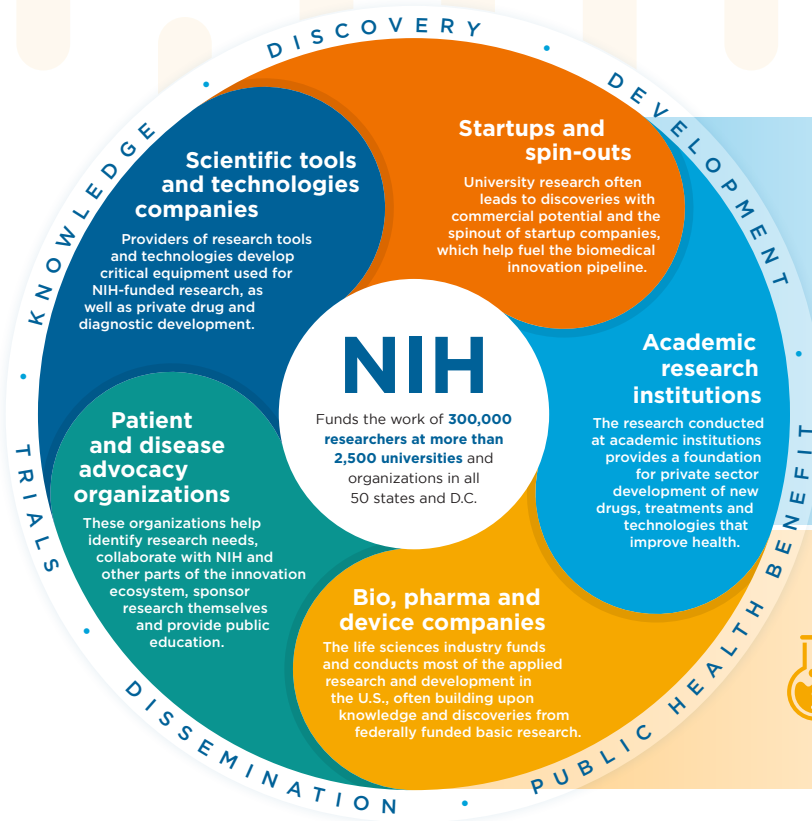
DISCOVERY • DEVELOPMENT • PUBLIC HEALTH BENEFIT • DISSEMINATION • TRIALS • KNOWLEDGE •

Scientific tools and technologies companies

Providers of research tools and technologies develop critical equipment used for NIH-funded research, as well as private drug and diagnostic development.

Startups and spin-outs

University research often leads to discoveries with commercial potential and the spinout of startup companies, which help fuel the biomedical innovation pipeline.

NIH

Funds the work of 300,000 researchers at more than 2,500 universities and organizations in all 50 states and D.C.

Academic research institutions

The research conducted at academic institutions provides a foundation for private sector development of new drugs, treatments and technologies that improve health.

Patient and disease advocacy organizations

These organizations help identify research needs, collaborate with NIH and other parts of the innovation ecosystem, sponsor research themselves and provide public education.

Bio, pharma and device companies

The life sciences industry funds and conducts most of the applied research and development in the U.S., often building upon knowledge and discoveries from federally funded basic research.